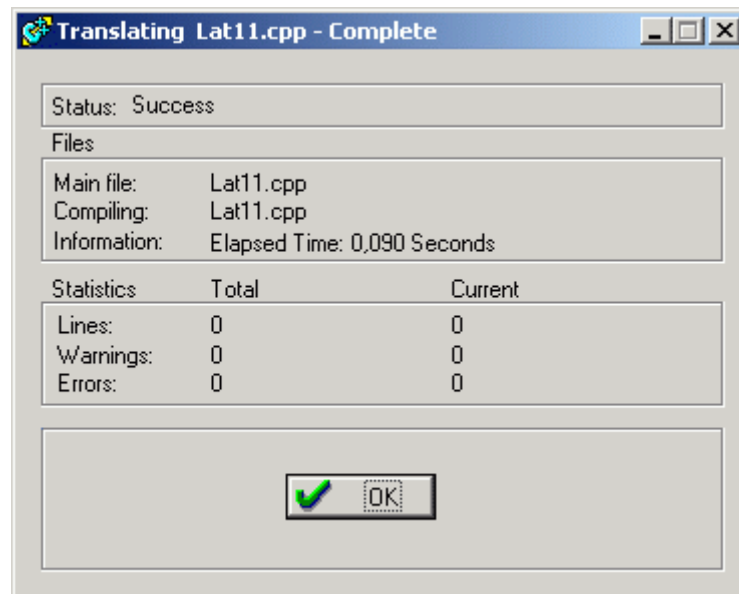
Translating Lat11.cpp - Complete

Status: Success

Files

Main file: Lat11.cpp
Compiling: Lat11.cpp
Information: Elapsed Time: 0,090 Seconds

| Statistics | Total | Current |
|---|---|---|
| Lines: | 0 | 0 |
| Warnings: | 0 | 0 |
| Errors: | 0 | 0 |

OK